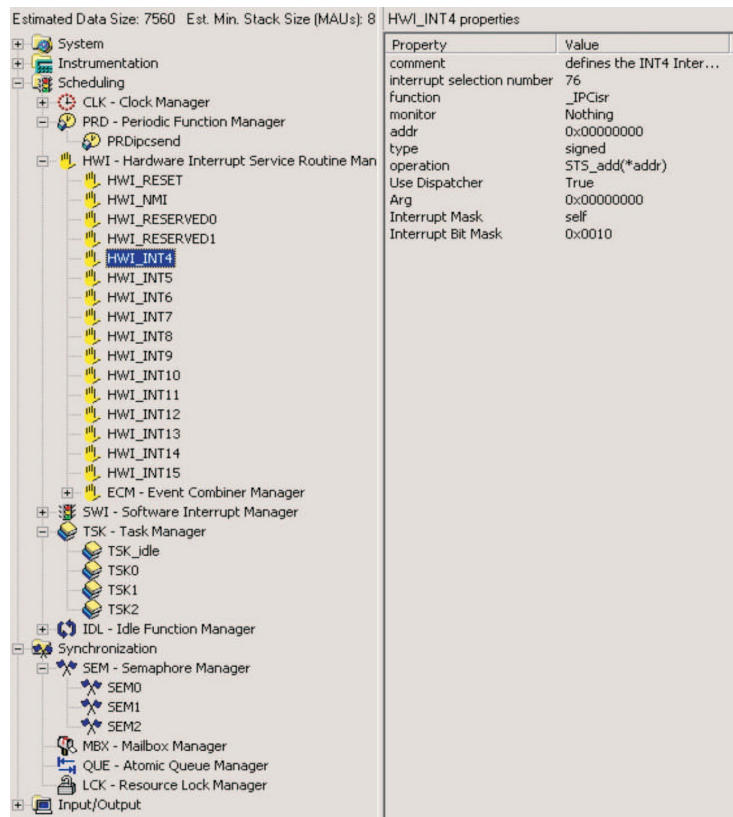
Estimated Data Size: 7560 Est. Min. Stack Size (MAUs): 8

System
Instrumentation
Scheduling
CLK - Clock Manager
PRD - Periodic Function Manager
PRDipcsend
HWI - Hardware Interrupt Service Routine Man
HWI_RESET
HWI_NMI
HWI_RESERVED0
HWI_RESERVED1
HWI_INT4
HWI_INT5
HWI_INT6
HWI_INT7
HWI_INT8
HWI_INT9
HWI_INT10
HWI_INT11
HWI_INT12
HWI_INT13
HWI_INT14
HWI_INT15
ECM - Event Combiner Manager
SWI - Software Interrupt Manager
TSK - Task Manager
TSK_idle
TSK0
TSK1
TSK2
IDL - Idle Function Manager
Synchronization
SEM - Semaphore Manager
SEM0
SEM1
SEM2
MBX - Mailbox Manager
QUE - Atomic Queue Manager
LCK - Resource Lock Manager
Input/Output

HWI_INT4 properties

| Property | Value |
|---|---|
| comment | defines the INT4 Inter... |
| interrupt selection number | 76 |
| function | _IPCisr |
| monitor | Nothing |
| addr | 0x00000000 |
| type | signed |
| operation | STS_add(*addr) |
| Use Dispatcher | True |
| Arg | 0x00000000 |
| Interrupt Mask | self |
| Interrupt Bit Mask | 0x0010 |